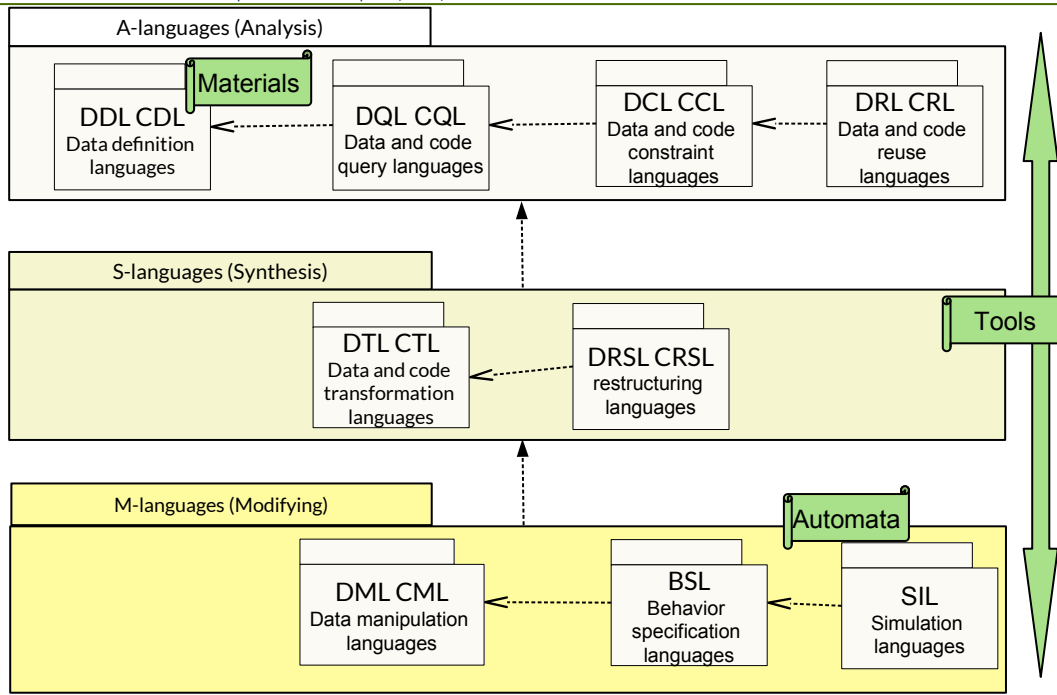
A-languages (Analysis)

Materials

DDL CDL
Data definition languages

DQL CQL
Data and code query languages

DCL CCL
Data and code constraint languages

DRL CRL
Data and code reuse languages

S-languages (Synthesis)

Tools

DTL CTL
Data and code transformation languages

DRSL CRSL
restructuring languages

M-languages (Modifying)

Automata

DML CML
Data manipulation languages

BSL
Behavior specification languages

SIL
Simulation languages